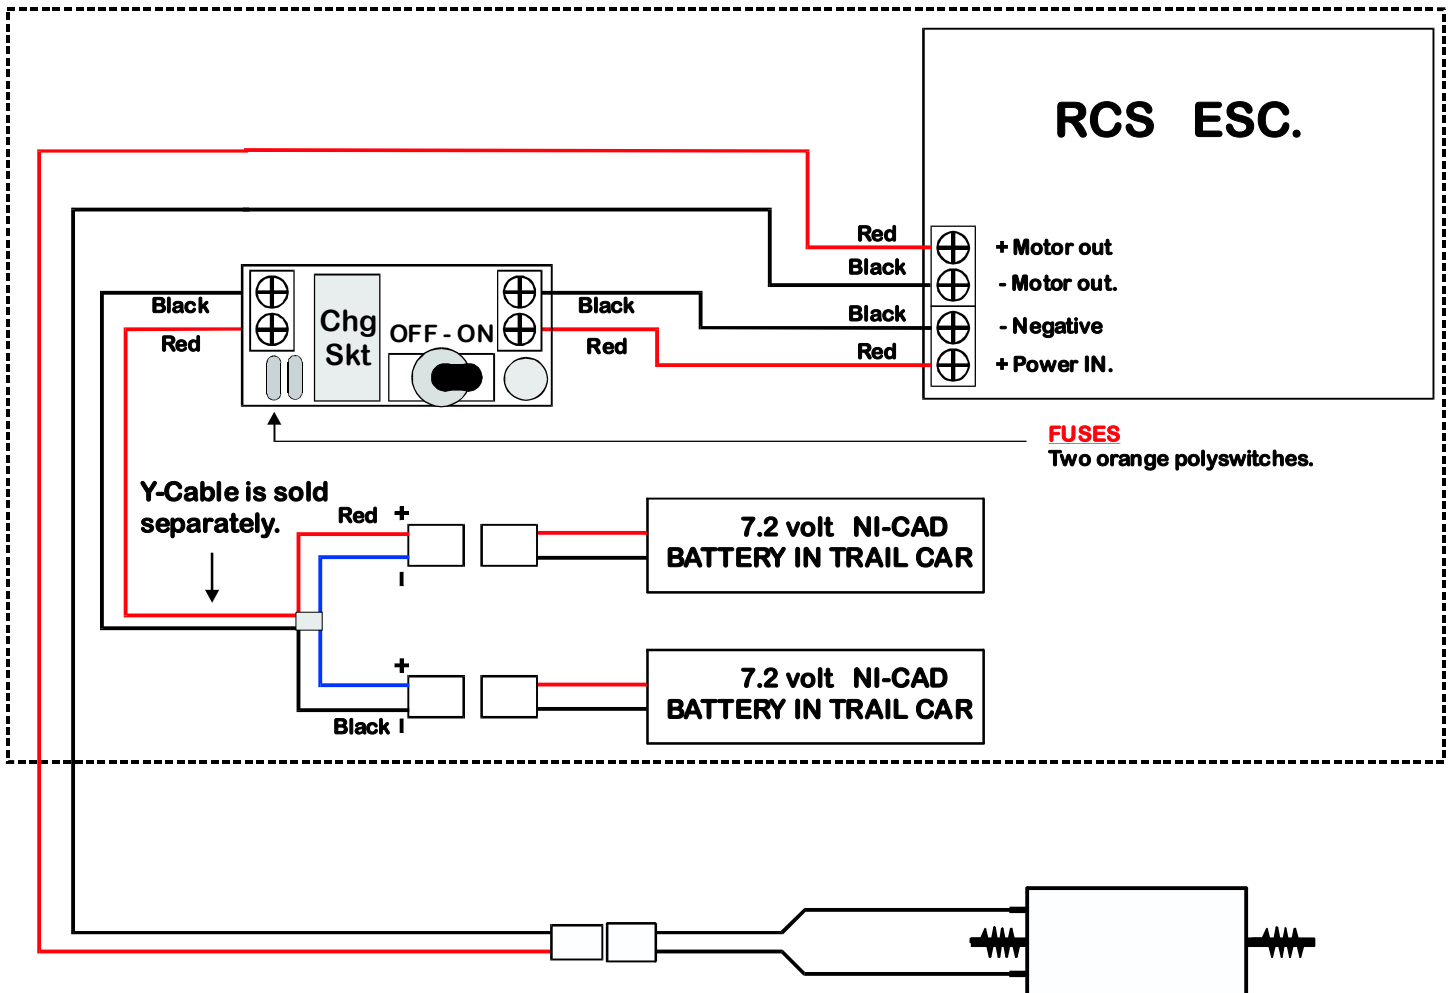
RCS ESC.

Red
Black
Black
Red

+ Motor out
- Motor out.
- Negative
+ Power IN.

Black
Red

Chg Skt

OFF - ON

Black
Red

FUSES
Two orange polyswitches.

Y-Cable is sold separately.

Red +
-
+
Black -

7.2 volt NI-CAD
BATTERY IN TRAIL CAR

7.2 volt NI-CAD
BATTERY IN TRAIL CAR